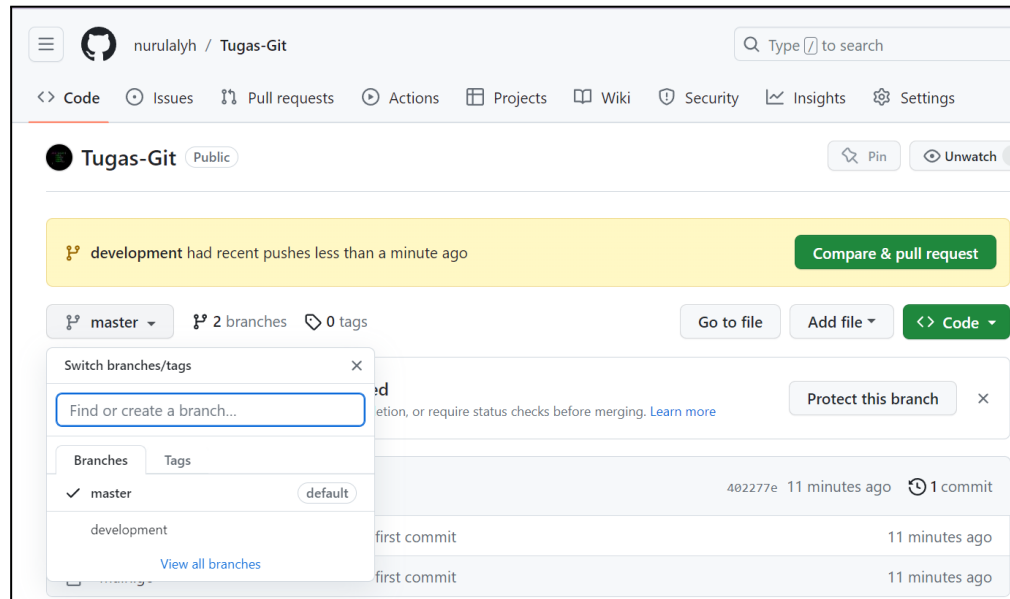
nurulalyh / Tugas-Git

Type / to search

Code Issues Pull requests Actions Projects Wiki Security Insights Settings

Tugas-Git Public

Pin Unwatch

development had recent pushes less than a minute ago

Compare & pull request

master 2 branches 0 tags

Go to file Add file Code

Switch branches/tags

Find or create a branch...

Branches Tags

master default

development

View all branches

ed

etion, or require status checks before merging. Learn more

Protect this branch

402277e 11 minutes ago 1 commit

first commit 11 minutes ago

first commit 11 minutes ago